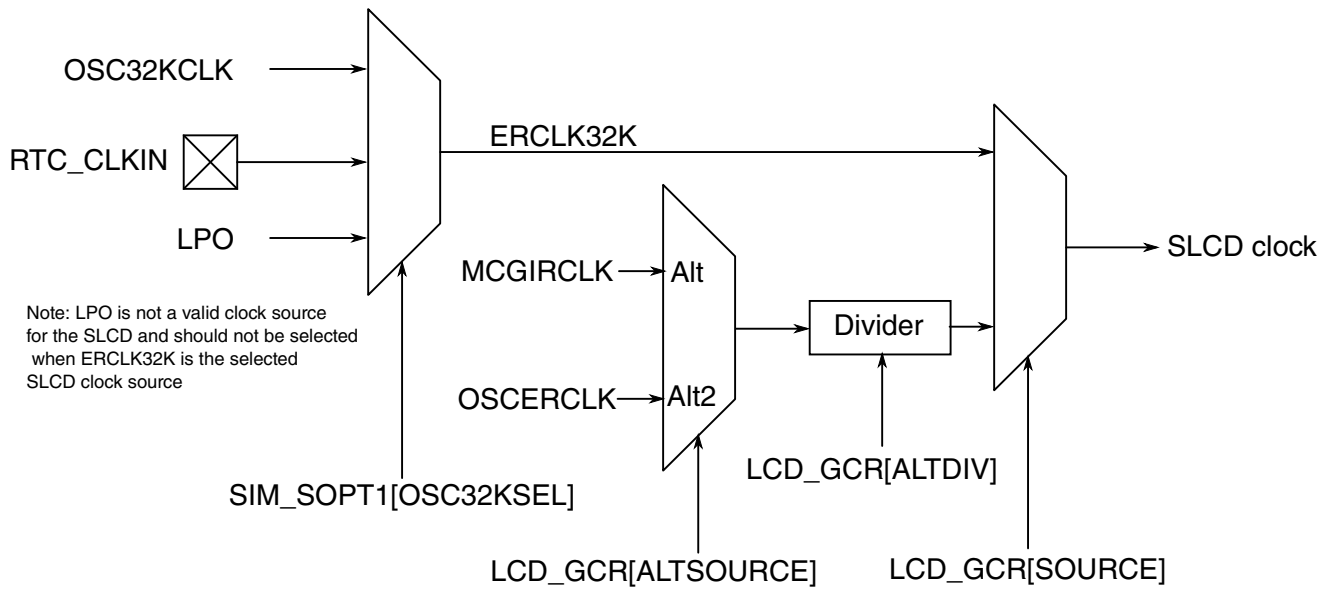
OSC32KCLK

RTC_CLKIN

LPO

ERCLK32K

MCGIRCLK

Alt

OSCERCLK

Alt2

Divider

SLCD clock

Note: LPO is not a valid clock source for the SLCD and should not be selected when ERCLK32K is the selected SLCD clock source

SIM_SOPT1[OSC32KSEL]

LCD_GCR[ALTDIV]

LCD_GCR[ALTSOURCE]

LCD_GCR[SOURCE]